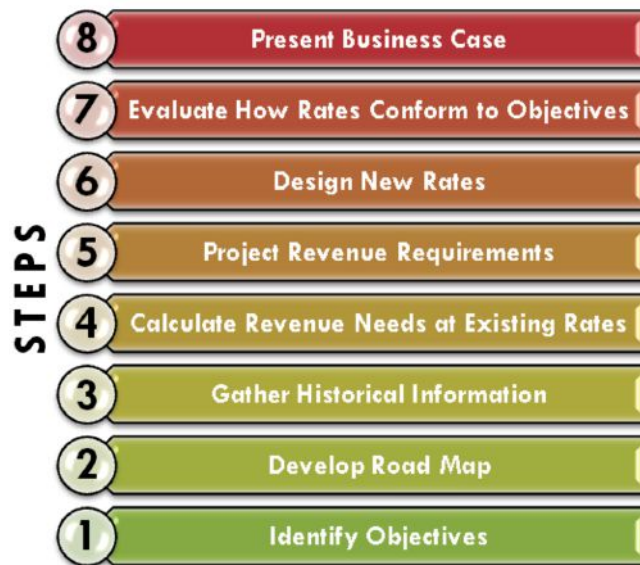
STEPS

8 Present Business Case

7 Evaluate How Rates Conform to Objectives

6 Design New Rates

5 Project Revenue Requirements

4 Calculate Revenue Needs at Existing Rates

3 Gather Historical Information

2 Develop Road Map

1 Identify Objectives